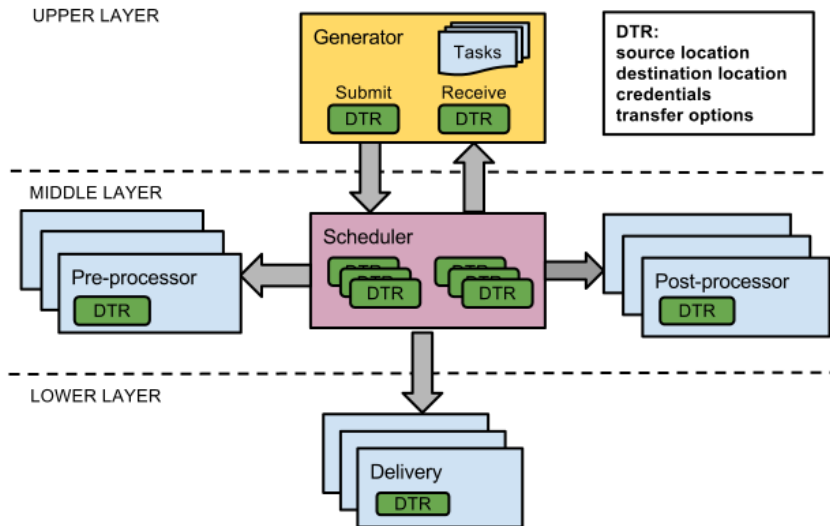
UPPER LAYER

Generator

Tasks

Submit

DTR

Receive

DTR

DTR:
source location
destination location
credentials
transfer options

MIDDLE LAYER

Scheduler

DTR

DTR

Pre-processor

DTR

Post-processor

DTR

LOWER LAYER

Delivery

DTR